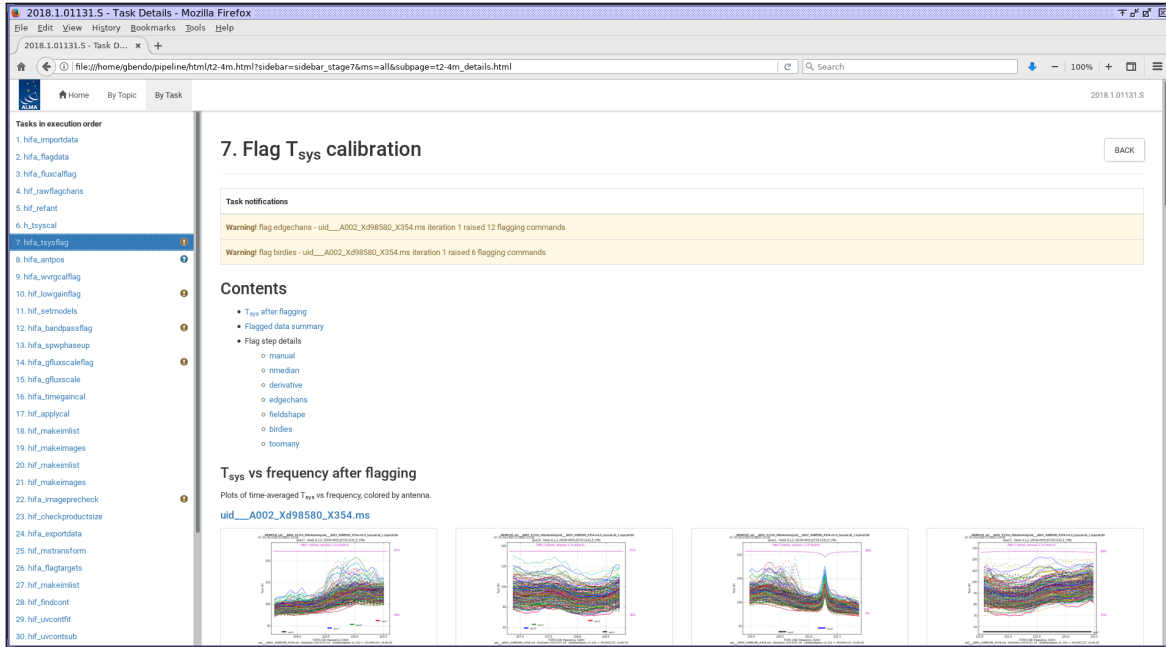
2018.1.01131.S - Task Details - Mozilla Firefox

File Edit View History Bookmarks Tools Help

2018.1.01131.S - Task D... ×

file:///home/gbendo/pipeline/html/t2-4m.html?sidebar=sidebar_stage7&ms=all&subpage=t2-4m_details.html

Search

100%

ALMA

Home By Topic By Task

2018.1.01131.S

Tasks in execution order

1. hifa_importdata
2. hifa_flagdata
3. hifa_fluxcalflag
4. hif_rawflagchans
5. hif_refant
6. h_tsyscal
7. hifa_tsysflag
8. hifa_antpos
9. hifa_wvrgcalflag
10. hif_lowgainflag
11. hif_setmodels
12. hifa_bandpassflag
13. hifa_spwphaseup
14. hifa_gfluxscaleflag
15. hifa_gfluxscale
16. hifa_timegaincal
17. hif_applycal
18. hif_makeimlist
19. hif_makeimages
20. hif_makeimlist
21. hif_makeimages
22. hifa_imageprecheck
23. hif_checkproductsize
24. hifa_exportdata
25. hif_mstransform
26. hifa_flagtargets
27. hif_makeimlist
28. hif_findcont
29. hif_uvcontfit
30. hif_uvcontsub

7. Flag T$_{sys}$ calibration

BACK

Task notifications

Warning! flag edgechans - uid___A002_Xd98580_X354.ms iteration 1 raised 12 flagging commands

Warning! flag birdies - uid___A002_Xd98580_X354.ms iteration 1 raised 6 flagging commands

Contents

• T$_{sys}$ after flagging
• Flagged data summary
• Flag step details
  ○ manual
  ○ nmedian
  ○ derivative
  ○ edgechans
  ○ fieldshape
  ○ birdies
  ○ toomany

T$_{sys}$ vs frequency after flagging

Plots of time-averaged T$_{sys}$ vs frequency, colored by antenna.

uid___A002_Xd98580_X354.ms